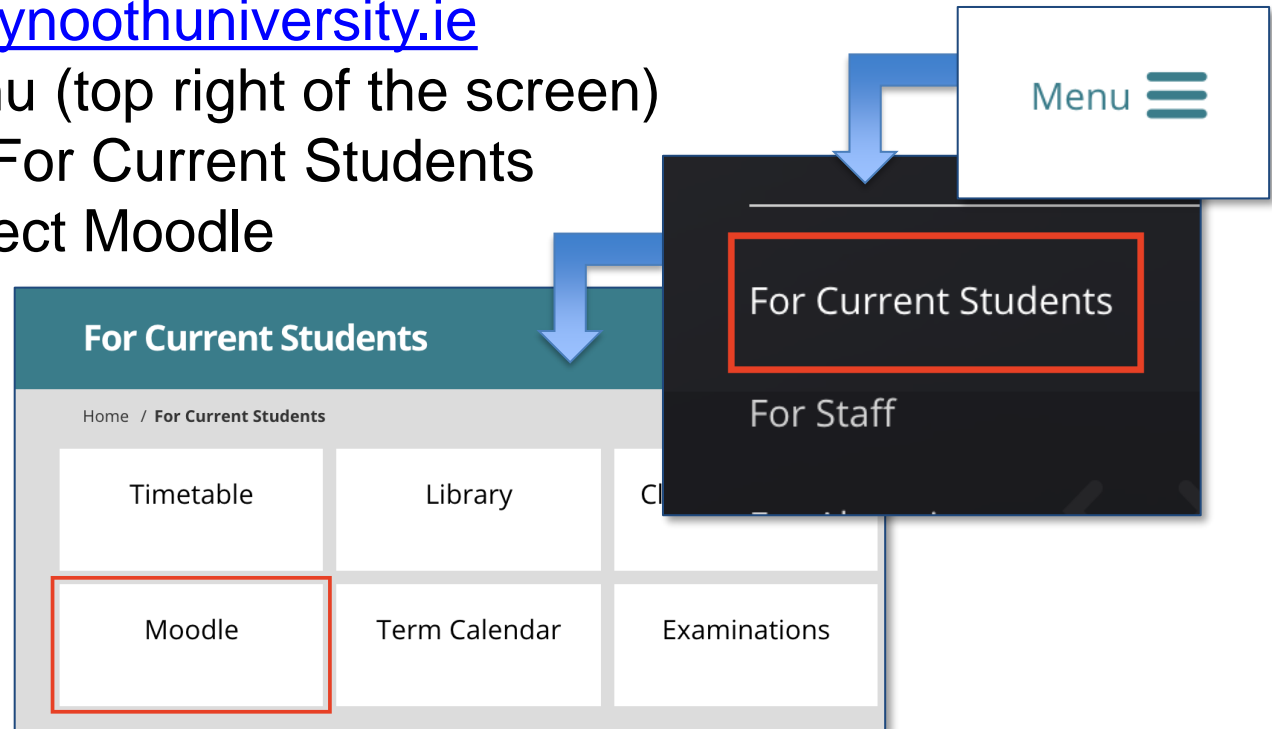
ynoothuniversity.ie
nu (top right of the screen)
For Current Students
ect Moodle

Menu

For Current Students

For Staff

For Current Students

Home / For Current Students

| Timetable | Library | Cl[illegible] |
|---|---|---|
| Moodle | Term Calendar | Examinations |